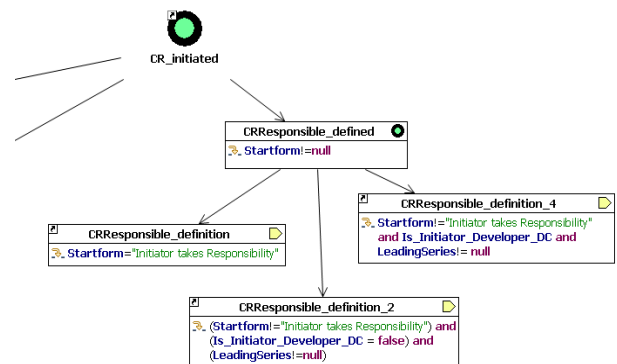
CR_initiated

CRResponsible_defined

Startform!=null

CRResponsible_definition

Startform="Initiator takes Responsibility"

CRResponsible_definition_4

Startform!="Initiator takes Responsibility" and Is_Initiator_Developer_DC and LeadingSeries!= null

CRResponsible_definition_2

(Startform!="Initiator takes Responsibility") and (Is_Initiator_Developer_DC = false) and (LeadingSeries!=null)